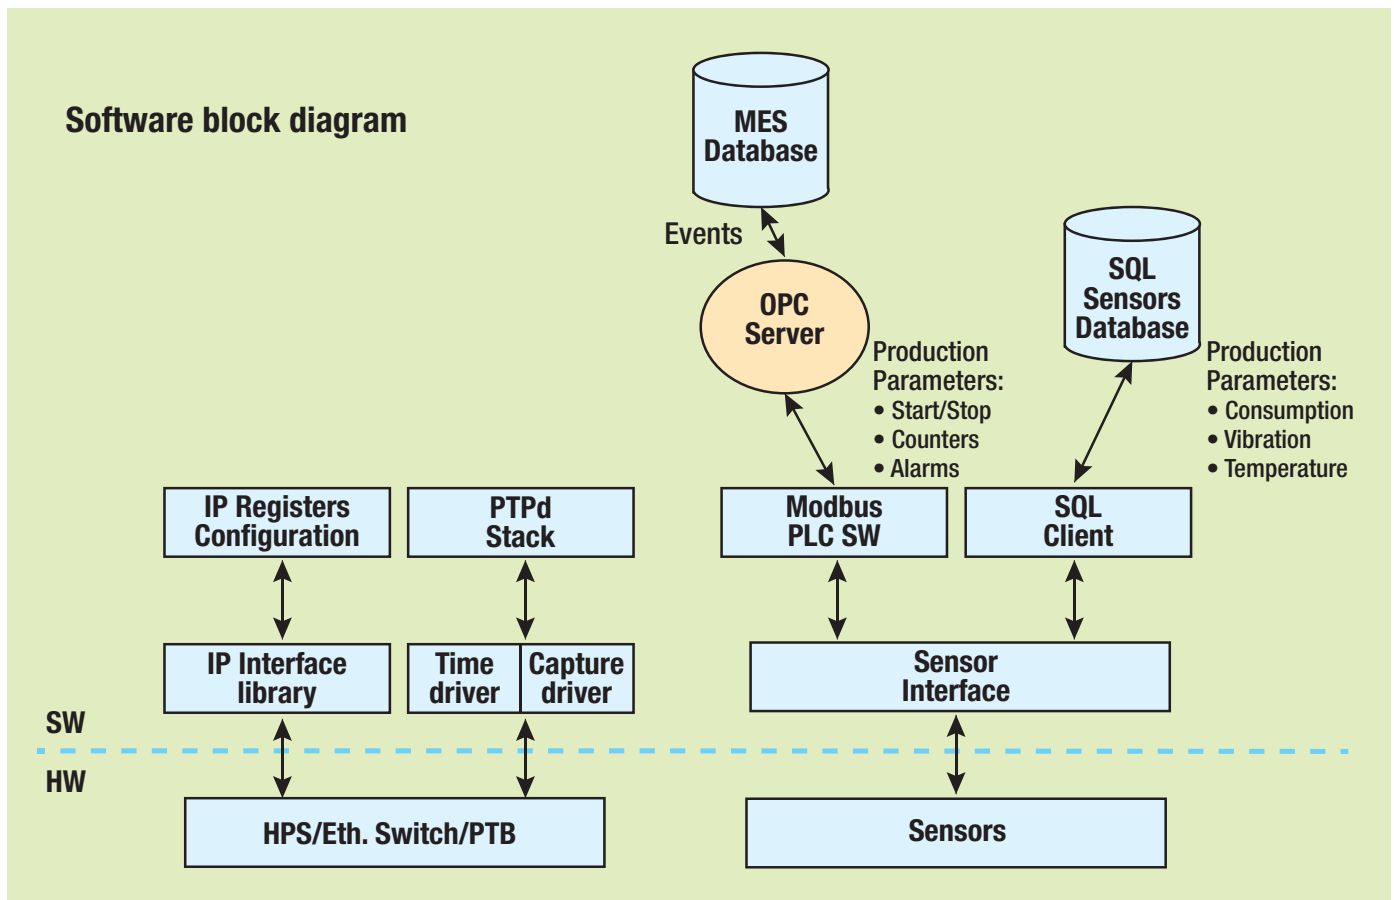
Software block diagram

MES Database

Events

OPC Server

SQL Sensors Database

Production Parameters:
• Start/Stop
• Counters
• Alarms

Production Parameters:
• Consumption
• Vibration
• Temperature

IP Registers Configuration

PTPd Stack

Modbus PLC SW

SQL Client

IP Interface library

Time driver

Capture driver

Sensor Interface

SW

HW

HPS/Eth. Switch/PTB

Sensors